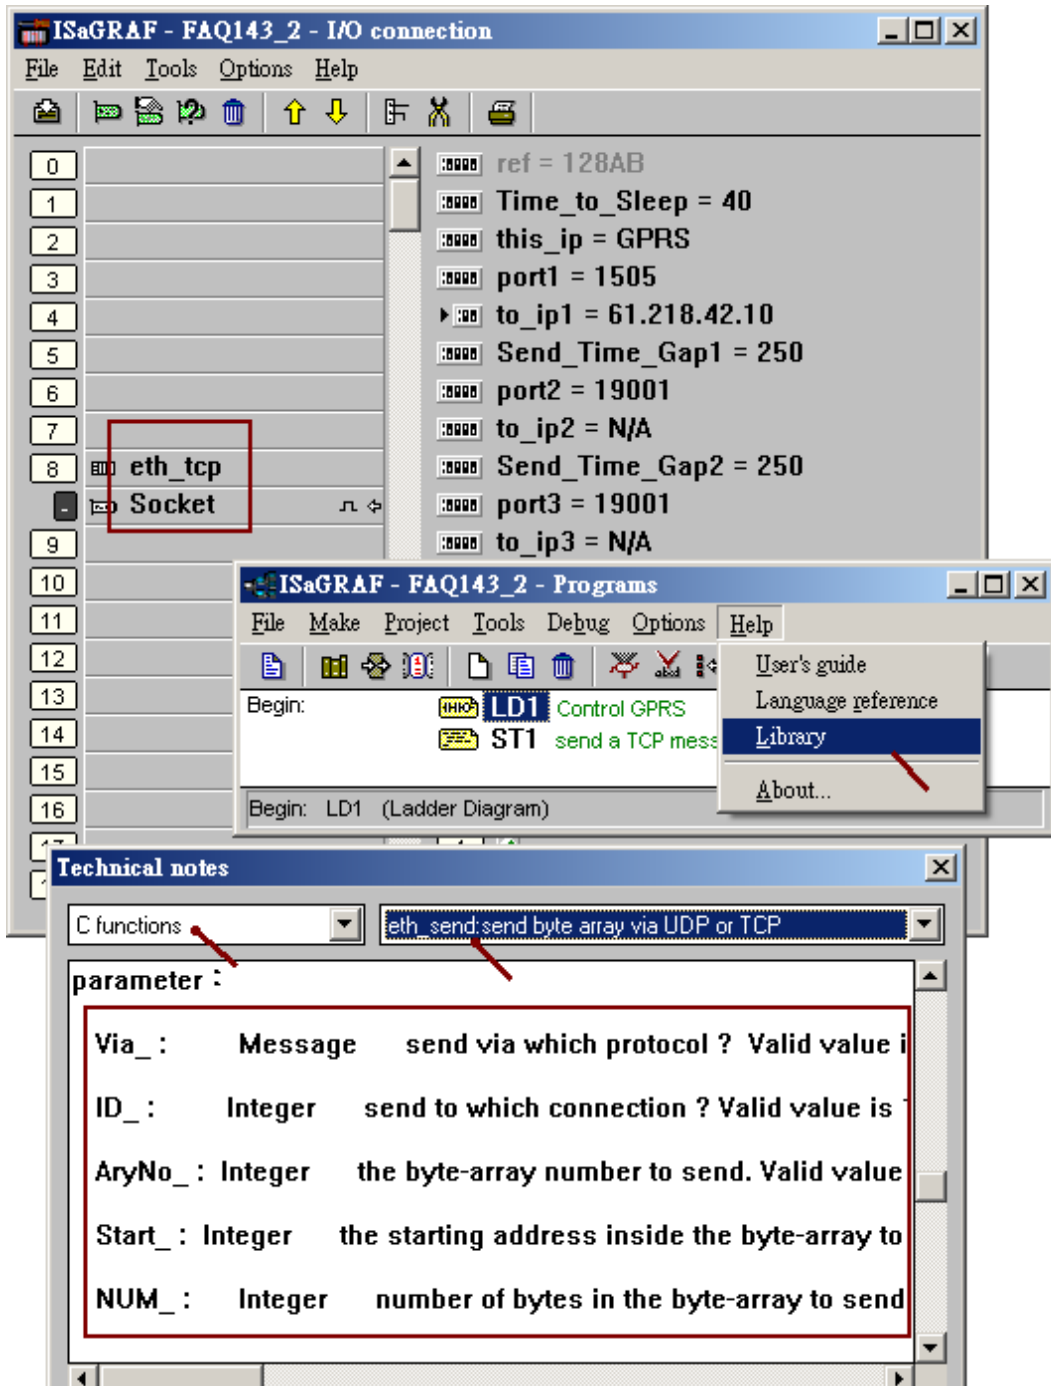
ISaGRAF - FAQ143_2 - I/O connection
File Edit Tools Options Help

0
1
2
3
4
5
6
7
8 eth_tcp
Socket
9
10
11
12
13
14
15
16

ref = 128AB
Time_to_Sleep = 40
this_ip = GPRS
port1 = 1505
to_ip1 = 61.218.42.10
Send_Time_Gap1 = 250
port2 = 19001
to_ip2 = N/A
Send_Time_Gap2 = 250
port3 = 19001
to_ip3 = N/A

ISaGRAF - FAQ143_2 - Programs
File Make Project Tools Debug Options Help
Begin: LD1 Control GPRS
ST1 send a TCP mess
Begin: LD1 (Ladder Diagram)
User's guide
Language reference
Library
About...

Technical notes
C functions
eth_send:send byte array via UDP or TCP
parameter :
Via_ : Message send via which protocol ? Valid value i
ID_ : Integer send to which connection ? Valid value is
AryNo_ : Integer the byte-array number to send. Valid value
Start_ : Integer the starting address inside the byte-array to
NUM_ : Integer number of bytes in the byte-array to send